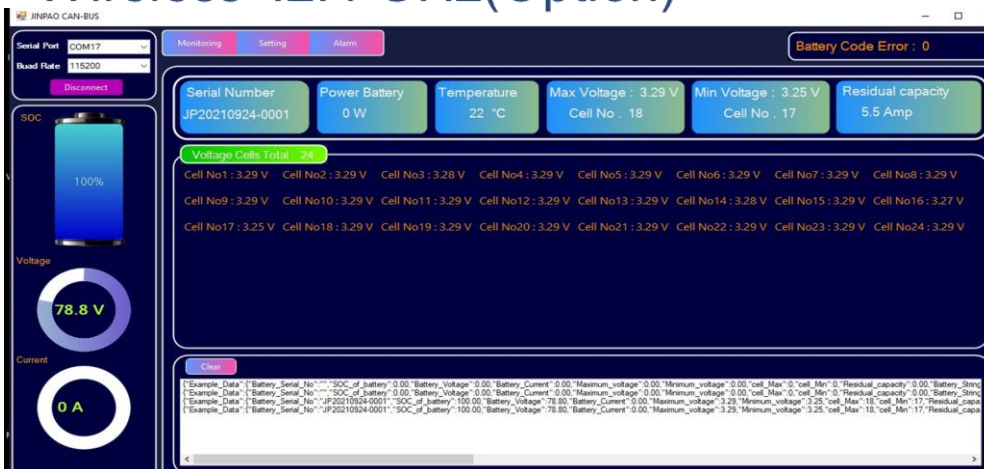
Wireless 4G/WIFI(Option)

JINPAO CAN-BUS

Serial Port COM17
Buad Rate 115200
Disconnect

Monitoring Setting Alarm

Battery Code Error : 0

SOC
100%

Voltage
78.8 V

Current
0 A

| Serial Number | Power Battery | Temperature | Max Voltage : 3.29 V | Min Voltage : 3.25 V | Residual capacity |
|---|---|---|---|---|---|
| JP20210924-0001 | 0 W | 22 °C | Cell No . 18 | Cell No . 17 | 5.5 Amp |

Voltage Cells Total 24

Cell No1 : 3.29 V Cell No2 : 3.29 V Cell No3 : 3.28 V Cell No4 : 3.29 V Cell No5 : 3.29 V Cell No6 : 3.29 V Cell No7 : 3.29 V Cell No8 : 3.29 V

Cell No9 : 3.29 V Cell No10 : 3.29 V Cell No11 : 3.29 V Cell No12 : 3.29 V Cell No13 : 3.29 V Cell No14 : 3.28 V Cell No15 : 3.29 V Cell No16 : 3.27 V

Cell No17 : 3.25 V Cell No18 : 3.29 V Cell No19 : 3.29 V Cell No20 : 3.29 V Cell No21 : 3.29 V Cell No22 : 3.29 V Cell No23 : 3.29 V Cell No24 : 3.29 V

Clear

{"Example_Data":{"Battery_Serial_No":"","SOC_of_battery":0.00,"Battery_Voltage":0.00,"Battery_Current":0.00,"Maximum_voltage":0.00,"Minimum_voltage":0.00,"cell_Max":0,"cell_Min":0,"Residual_capacity":0.00,"Battery_String
{"Example_Data":{"Battery_Serial_No":"","SOC_of_battery":0.00,"Battery_Voltage":0.00,"Battery_Current":0.00,"Maximum_voltage":0.00,"Minimum_voltage":0.00,"cell_Max":0,"cell_Min":0,"Residual_capacity":0.00,"Battery_String
{"Example_Data":{"Battery_Serial_No":"JP20210924-0001","SOC_of_battery":100.00,"Battery_Voltage":78.80,"Battery_Current":0.00,"Maximum_voltage":3.29,"Minimum_voltage":3.25,"cell_Max":18,"cell_Min":17,"Residual_capa
{"Example_Data":{"Battery_Serial_No":"JP20210924-0001","SOC_of_battery":100.00,"Battery_Voltage":78.80,"Battery_Current":0.00,"Maximum_voltage":3.29,"Minimum_voltage":3.25,"cell_Max":18,"cell_Min":17,"Residual_capa